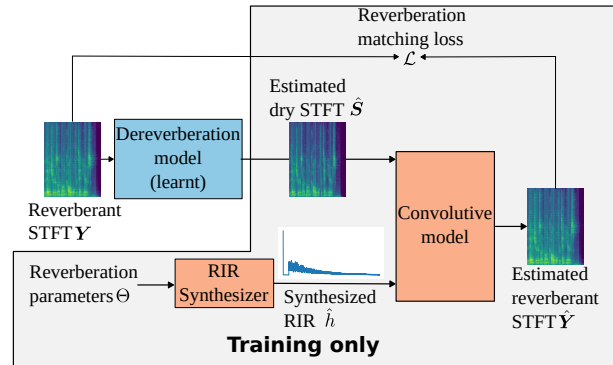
Reverberation matching loss

$\mathcal{L}$

Estimated dry STFT $\hat{\boldsymbol{S}}$

Dereverberation model (learnt)

Reverberant STFT $\boldsymbol{Y}$

Convolutive model

Reverberation parameters $\Theta$

RIR Synthesizer

Synthesized RIR $\hat{h}$

Estimated reverberant STFT $\hat{\boldsymbol{Y}}$

Training only